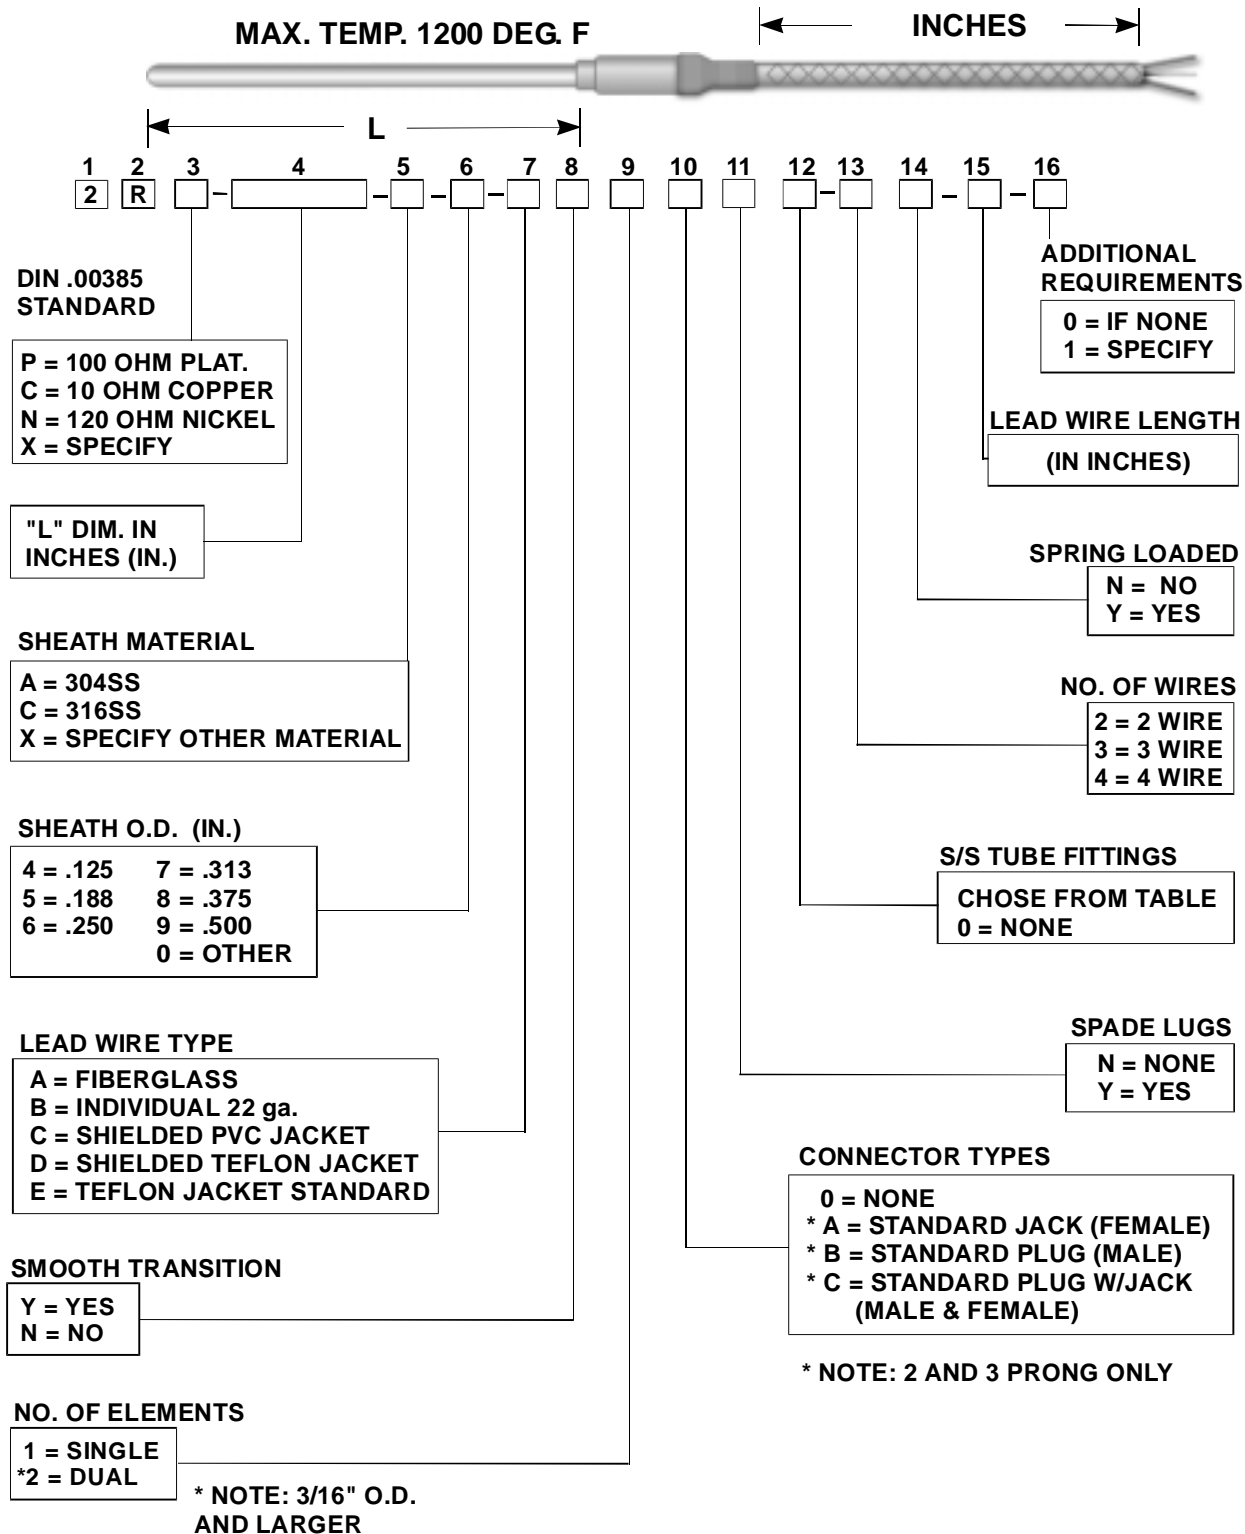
MAX. TEMP. 1200 DEG. F

INCHES

L

1 2 3 4 5 6 7 8 9 10 11 12 13 14 15 16

2 R – – – – – – –

ADDITIONAL REQUIREMENTS
0 = IF NONE
1 = SPECIFY

DIN .00385 STANDARD

P = 100 OHM PLAT.
C = 10 OHM COPPER
N = 120 OHM NICKEL
X = SPECIFY

LEAD WIRE LENGTH
(IN INCHES)

"L" DIM. IN INCHES (IN.)

SPRING LOADED
N = NO
Y = YES

SHEATH MATERIAL
A = 304SS
C = 316SS
X = SPECIFY OTHER MATERIAL

NO. OF WIRES
2 = 2 WIRE
3 = 3 WIRE
4 = 4 WIRE

SHEATH O.D. (IN.)
4 = .125 7 = .313
5 = .188 8 = .375
6 = .250 9 = .500
0 = OTHER

S/S TUBE FITTINGS
CHOSE FROM TABLE
0 = NONE

SPADE LUGS
N = NONE
Y = YES

LEAD WIRE TYPE
A = FIBERGLASS
B = INDIVIDUAL 22 ga.
C = SHIELDED PVC JACKET
D = SHIELDED TEFLON JACKET
E = TEFLON JACKET STANDARD

CONNECTOR TYPES
0 = NONE
* A = STANDARD JACK (FEMALE)
* B = STANDARD PLUG (MALE)
* C = STANDARD PLUG W/JACK (MALE & FEMALE)

SMOOTH TRANSITION
Y = YES
N = NO

* NOTE: 2 AND 3 PRONG ONLY

NO. OF ELEMENTS
1 = SINGLE
*2 = DUAL

* NOTE: 3/16" O.D. AND LARGER